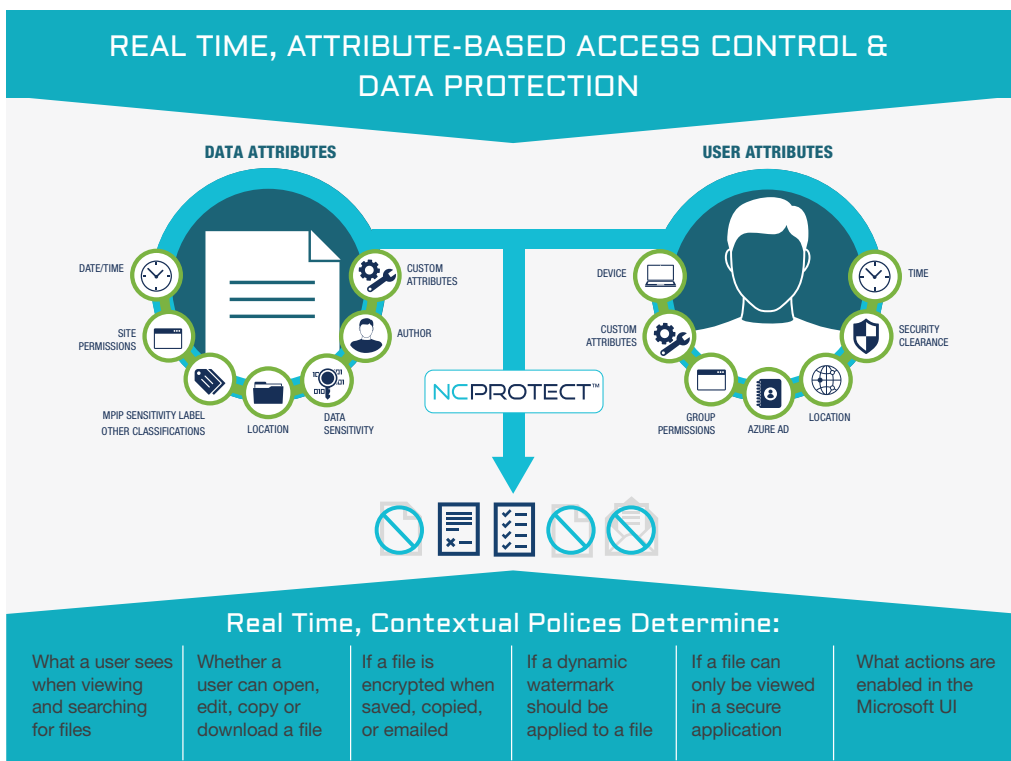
REAL TIME, ATTRIBUTE-BASED ACCESS CONTROL & DATA PROTECTION

DATA ATTRIBUTES

DATE/TIME

SITE PERMISSIONS

MPIP SENSITIVITY LABEL OTHER CLASSIFICATIONS

LOCATION

DATA SENSITIVITY

AUTHOR

CUSTOM ATTRIBUTES

USER ATTRIBUTES

DEVICE

CUSTOM ATTRIBUTES

GROUP PERMISSIONS

AZURE AD

LOCATION

SECURITY CLEARANCE

TIME

NCPROTECT™

Real Time, Contextual Polices Determine:

| What a user sees when viewing and searching for files | Whether a user can open, edit, copy or download a file | If a file is encrypted when saved, copied, or emailed | If a dynamic watermark should be applied to a file | If a file can only be viewed in a secure application | What actions are enabled in the Microsoft UI |
|---|---|---|---|---|---|